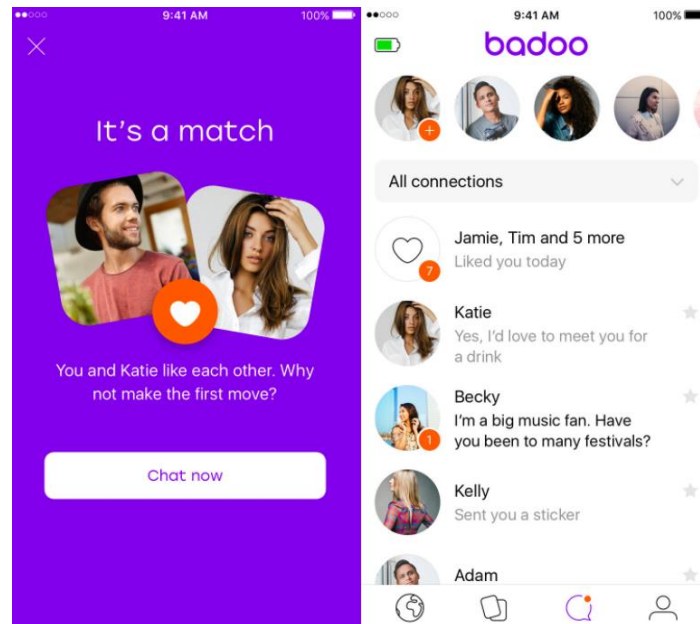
9:41 AM
100%

It's a match

You and Katie like each other. Why not make the first move?

Chat now

9:41 AM
100%

badoo

All connections

Jamie, Tim and 5 more
Liked you today
7

Katie
Yes, I'd love to meet you for a drink

Becky
I'm a big music fan. Have you been to many festivals?
1

Kelly
Sent you a sticker

Adam